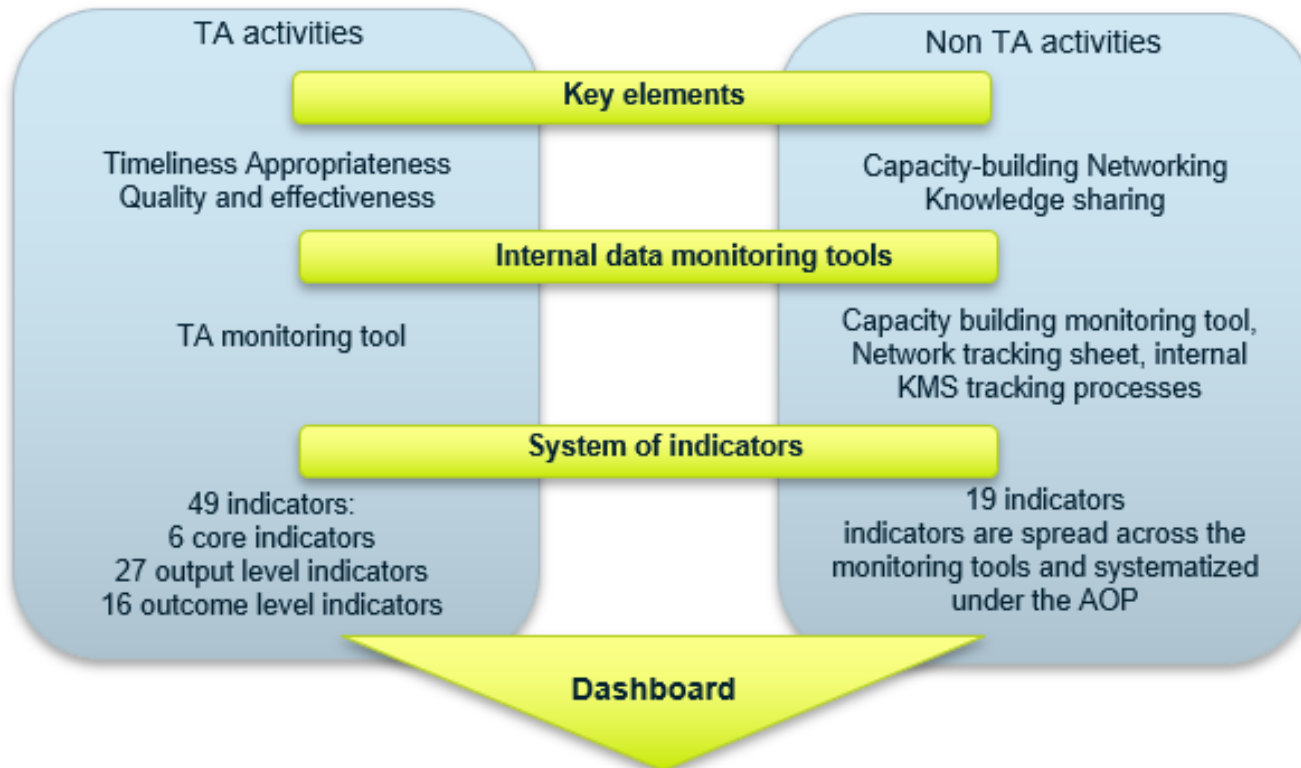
TA activities

Non TA activities

Key elements

Timeliness Appropriateness Quality and effectiveness

Capacity-building Networking Knowledge sharing

Internal data monitoring tools

TA monitoring tool

Capacity building monitoring tool, Network tracking sheet, internal KMS tracking processes

System of indicators

49 indicators:
6 core indicators
27 output level indicators
16 outcome level indicators

19 indicators
indicators are spread across the monitoring tools and systematized under the AOP

Dashboard